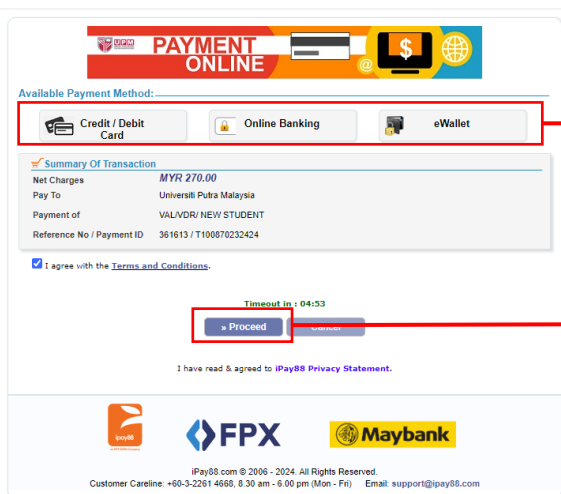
UPM

PAYMENT ONLINE

$

Available Payment Method:

Credit / Debit Card

Online Banking

eWallet

Summary Of Transaction

| | |
|---|---|
| Net Charges | MYR 270.00 |
| Pay To | Universiti Putra Malaysia |
| Payment of | VAL/VDR/ NEW STUDENT |
| Reference No / Payment ID | 361613 / T100870232424 |

I agree with the Terms and Conditions.

Timeout in : 04:53

» Proceed

Cancel

I have read & agreed to iPay88 Privacy Statement.

ipay88

FPX

Maybank

iPay88.com © 2006 - 2024. All Rights Reserved.
Customer Careline: +60-3-2261 4668, 8.30 am - 6.00 pm (Mon - Fri) Email: support@ipay88.com